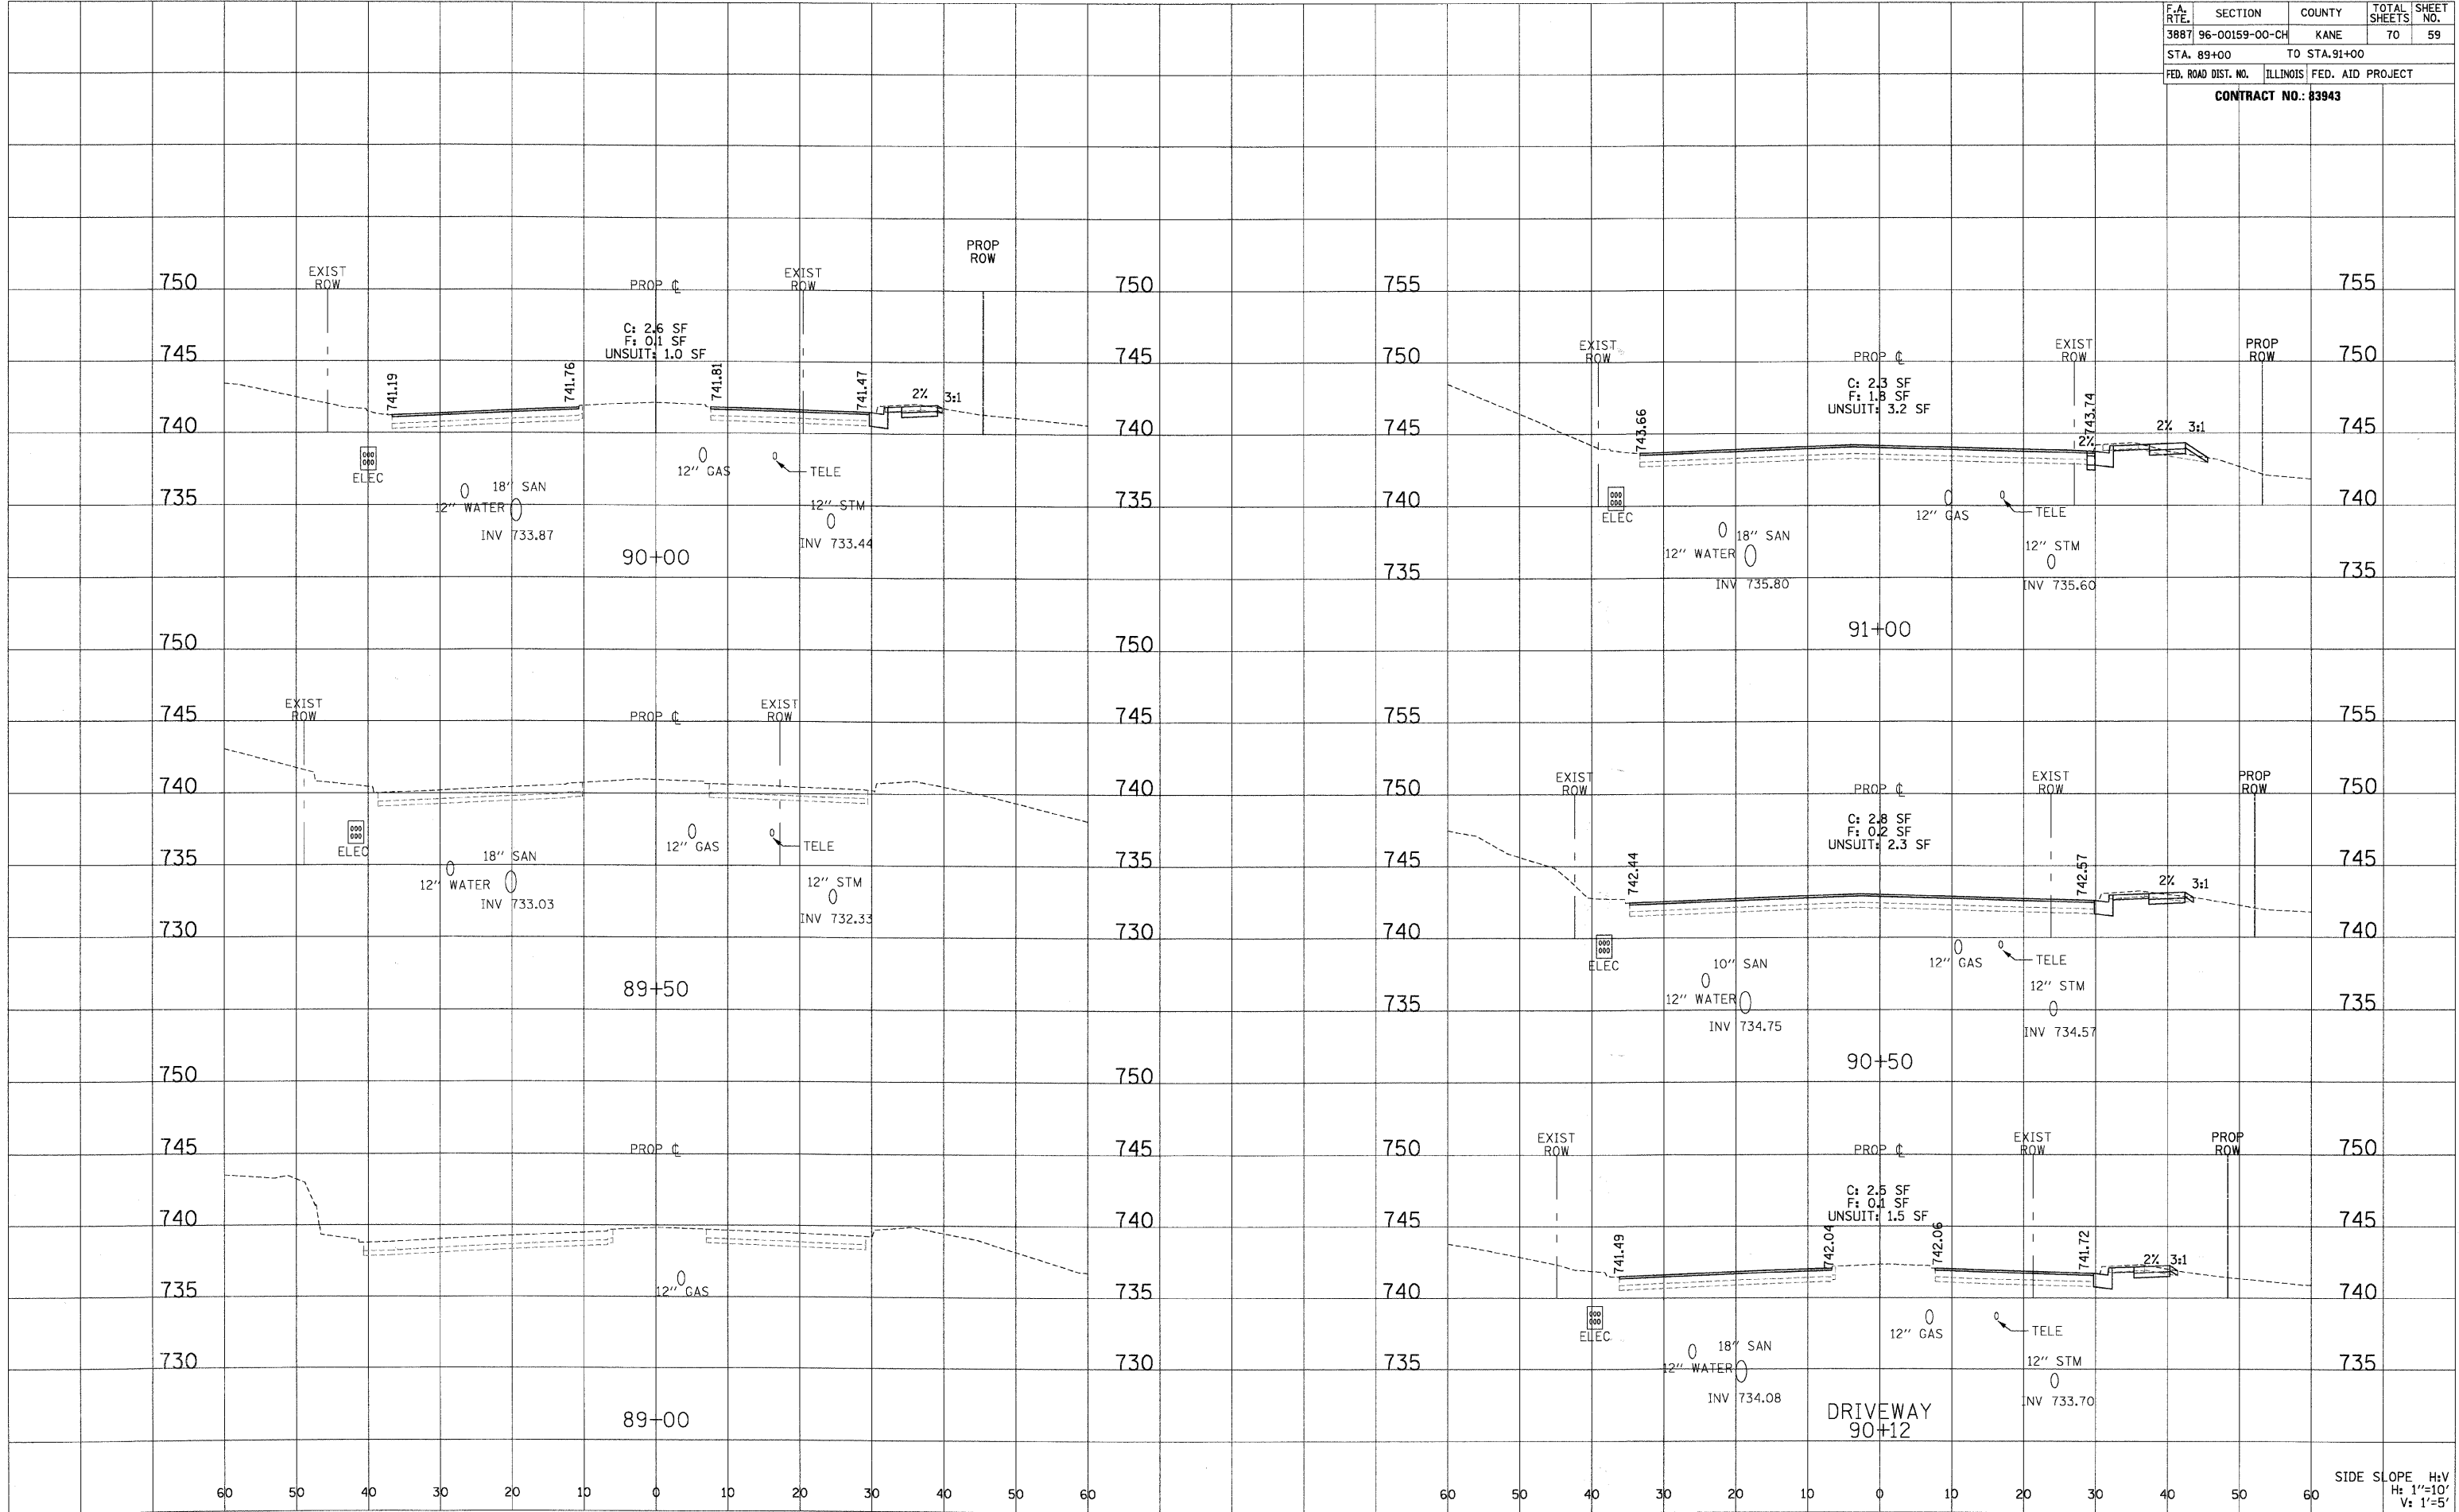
| F.A. RTE. | SECTION | COUNTY | TOTAL SHEETS | SHEET NO. |
|---|---|---|---|---|
| 3887 | 96-00159-00-CH | KANE | 70 | 59 |
| STA. 89+00 | TO STA.91+00 | | | |
| FED. ROAD DIST. NO. | ILLINOIS | FED. AID PROJECT | | |

CONTRACT NO.: 83943

750 745 740 735
EXIST ROW
PROP ℄
EXIST ROW
PROP ROW
C: 2.6 SF
F: 0.1 SF
UNSUIT: 1.0 SF
741.19 741.76 741.81 741.47
2% 3:1
ELEC
12" GAS
TELE
18" SAN
12" WATER
INV 733.87
12" STM
INV 733.44
90+00
750 745 740 735

755 750 745 740 735
EXIST ROW
PROP ℄
EXIST ROW
PROP ROW
C: 2.3 SF
F: 1.8 SF
UNSUIT: 3.2 SF
743.66 743.74
2% 2% 3:1
ELEC
12" GAS
TELE
18" SAN
12" WATER
INV 735.80
12" STM
INV 735.60
91+00
755 750 745 740 735

750 745 740 735 730
EXIST ROW
PROP ℄
EXIST ROW
ELEC
12" GAS
TELE
18" SAN
12" WATER
INV 733.03
12" STM
INV 732.33
89+50
750 745 740 735 730

755 750 745 740 735
EXIST ROW
PROP ℄
EXIST ROW
PROP ROW
C: 2.8 SF
F: 0.2 SF
UNSUIT: 2.3 SF
742.44 742.57
2% 3:1
ELEC
12" GAS
TELE
10" SAN
12" WATER
INV 734.75
12" STM
INV 734.57
90+50
755 750 745 740 735

750 745 740 735 730
PROP ℄
12" GAS
89+00
750 745 740 735 730

750 745 740 735
EXIST ROW
PROP ℄
EXIST ROW
PROP ROW
C: 2.5 SF
F: 0.1 SF
UNSUIT: 1.5 SF
741.49 742.04 742.06 741.72
2% 3:1
ELEC
12" GAS
TELE
18" SAN
12" WATER
INV 734.08
12" STM
INV 733.70
DRIVEWAY
90+12
750 745 740 735

60 50 40 30 20 10 0 10 20 30 40 50 60
60 50 40 30 20 10 0 10 20 30 40 50 60

SIDE SLOPE H:V
H: 1"=10'
V: 1'=5'